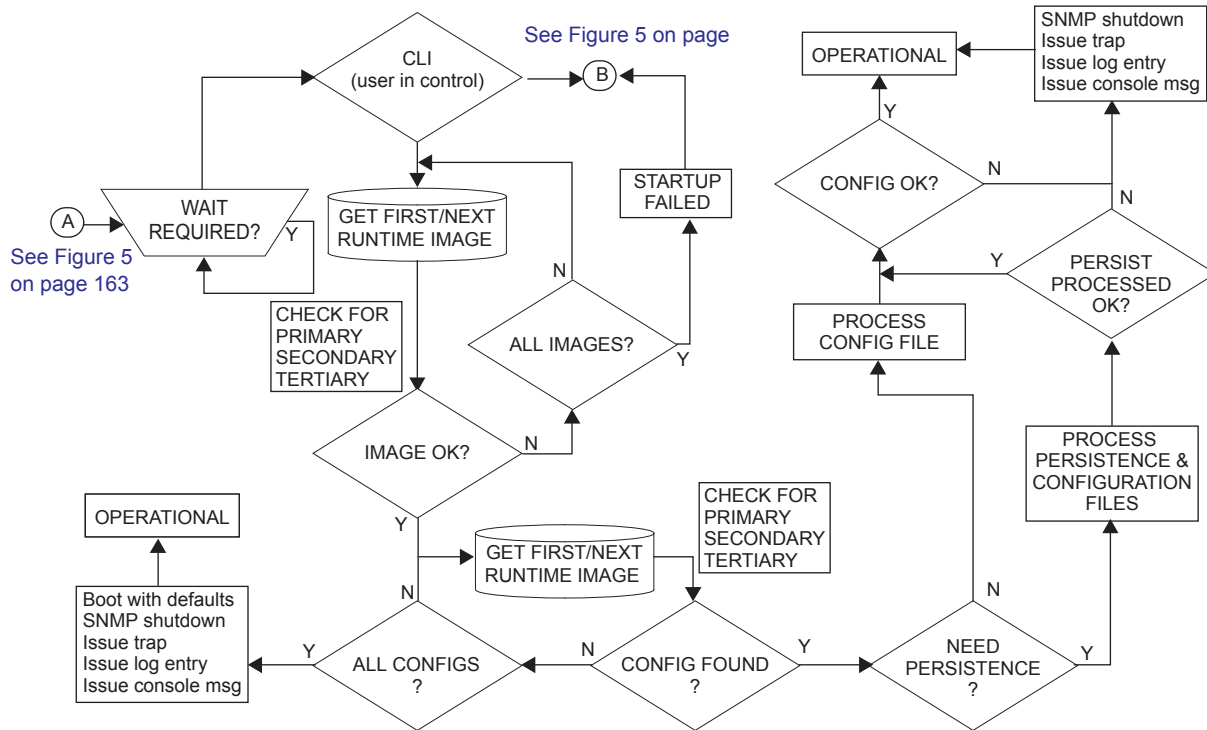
See Figure 5 on page

CLI
(user in control)

B

OPERATIONAL

SNMP shutdown
Issue trap
Issue log entry
Issue console msg

Y

N

CONFIG OK?

N

A

WAIT
REQUIRED?

Y

See Figure 5
on page 163

GET FIRST/NEXT
RUNTIME IMAGE

STARTUP
FAILED

N

Y

PERSIST
PROCESSED
OK?

CHECK FOR
PRIMARY
SECONDARY
TERTIARY

ALL IMAGES?

Y

PROCESS
CONFIG FILE

IMAGE OK?

N

PROCESS
PERSISTENCE &
CONFIGURATION
FILES

OPERATIONAL

Y

GET FIRST/NEXT
RUNTIME IMAGE

CHECK FOR
PRIMARY
SECONDARY
TERTIARY

Boot with defaults
SNMP shutdown
Issue trap
Issue log entry
Issue console msg

N

Y

ALL CONFIGS
?

N

CONFIG FOUND
?

Y

N

NEED
PERSISTENCE
?

Y